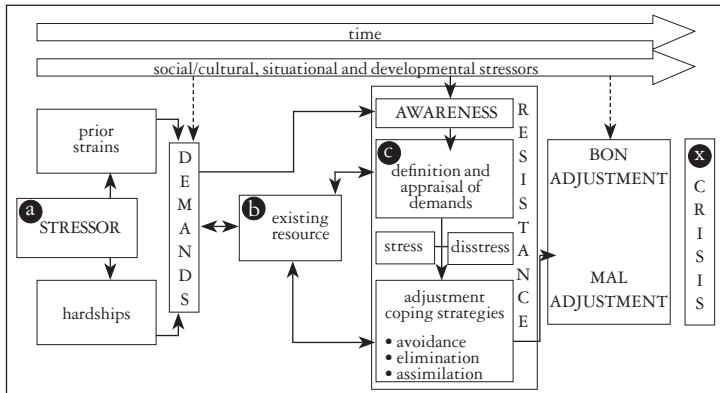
time

social/cultural, situational and developmental stressors

prior strains

a STRESSOR

hardships

D E M A N D S

b existing resource

AWARENESS

c definition and appraisal of demands

stress

disstress

adjustment coping strategies
• avoidance
• elimination
• assimilation

R E S I S T A N C E

BON ADJUSTMENT

MAL ADJUSTMENT

x C R I S I S